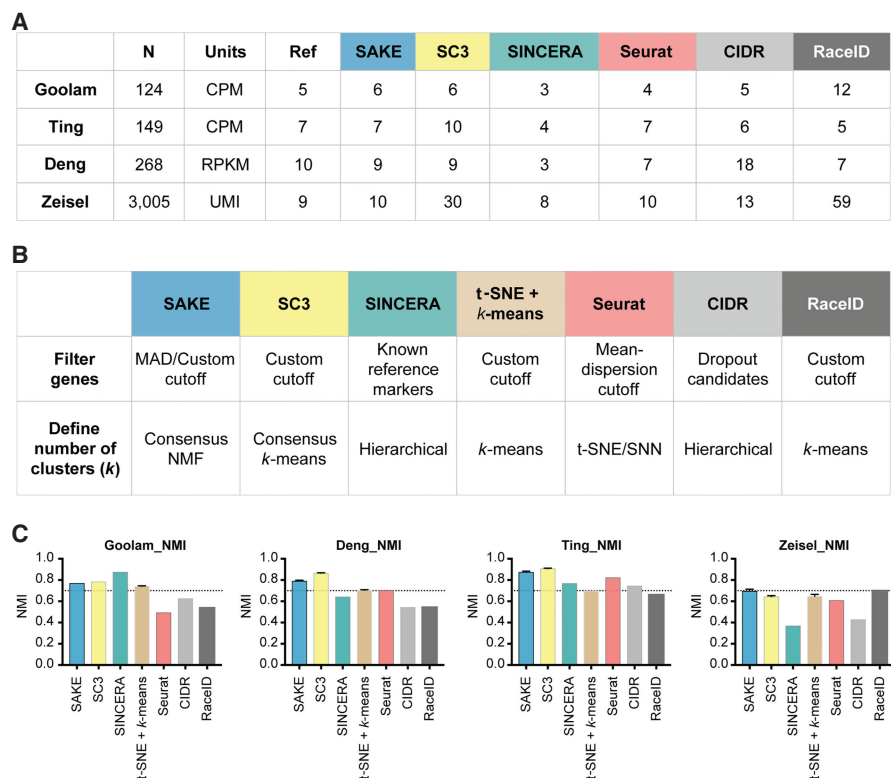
A

| | N | Units | Ref | SAKE | SC3 | SINCERA | Seurat | CIDR | RaceID |
|---|---|---|---|---|---|---|---|---|---|
| Goolam | 124 | CPM | 5 | 6 | 6 | 3 | 4 | 5 | 12 |
| Ting | 149 | CPM | 7 | 7 | 10 | 4 | 7 | 6 | 5 |
| Deng | 268 | RPKM | 10 | 9 | 9 | 3 | 7 | 18 | 7 |
| Zeisel | 3,005 | UMI | 9 | 10 | 30 | 8 | 10 | 13 | 59 |

B

| | SAKE | SC3 | SINCERA | t-SNE + *k*-means | Seurat | CIDR | RaceID |
|---|---|---|---|---|---|---|---|
| Filter genes | MAD/Custom cutoff | Custom cutoff | Known reference markers | Custom cutoff | Mean-dispersion cutoff | Dropout candidates | Custom cutoff |
| Define number of clusters (*k*) | Consensus NMF | Consensus *k*-means | Hierarchical | *k*-means | t-SNE/SNN | Hierarchical | *k*-means |

C

Goolam_NMI
1.0 0.8 0.6 0.4 0.2 0.0
NMI
SAKE SC3 SINCERA t-SNE + *k*-means Seurat CIDR RaceID

Deng_NMI
1.0 0.8 0.6 0.4 0.2 0.0
NMI
SAKE SC3 SINCERA t-SNE + *k*-means Seurat CIDR RaceID

Ting_NMI
1.0 0.8 0.6 0.4 0.2 0.0
NMI
SAKE SC3 SINCERA t-SNE + *k*-means Seurat CIDR RaceID

Zeisel_NMI
1.0 0.8 0.6 0.4 0.2 0.0
NMI
SAKE SC3 SINCERA t-SNE + *k*-means Seurat CIDR RaceID